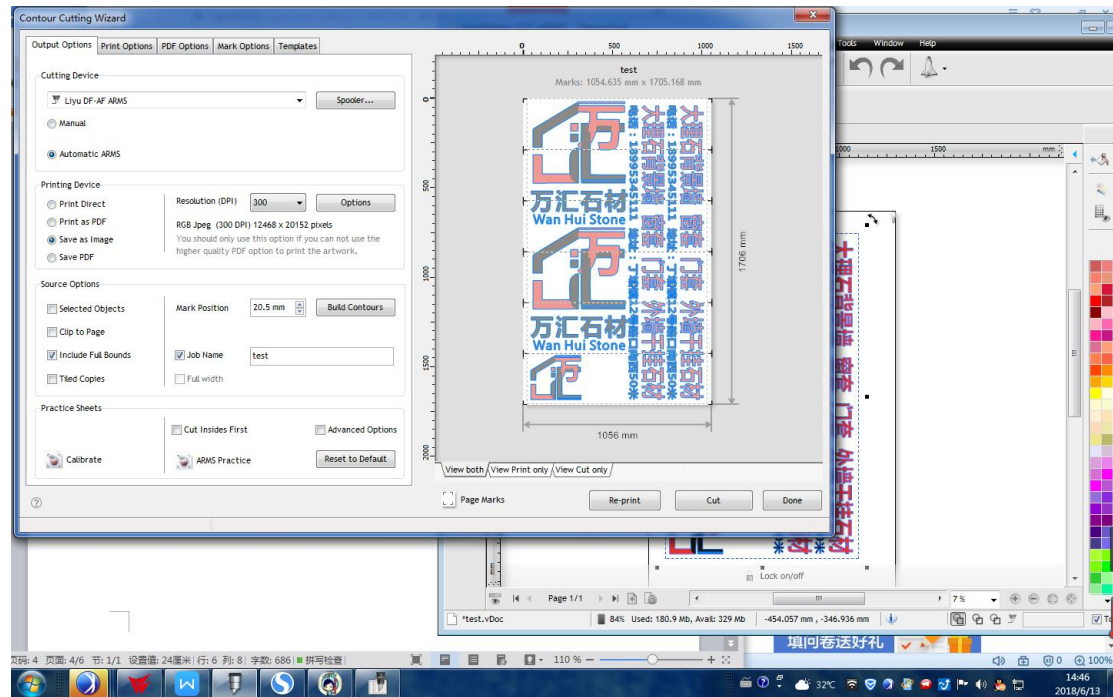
Contour Cutting Wizard

Output Options | Print Options | PDF Options | Mark Options | Templates

Cutting Device
Liyu DF-AF ARMS
Spooler...
Manual
Automatic ARMS

Printing Device
Print Direct
Print as PDF
Save as Image
Save PDF
Resolution (DPI) 300
Options
RGB Jpeg (300 DPI) 12468 x 20152 pixels
You should only use this option if you can not use the higher quality PDF option to print the artwork.

Source Options
Selected Objects
Clip to Page
Include Full Bounds
Tiled Copies
Mark Position 20.5 mm
Build Contours
Job Name test
Full width

Practice Sheets
Cut Insides First
Advanced Options
Calibrate
ARMS Practice
Reset to Default

test
Marks: 1054.635 mm x 1705.168 mm
0 500 1000 1500
0 500 1000 1500 2000
1706 mm
1056 mm
万汇石材
Wan Hui Stone
万汇石材
Wan Hui Stone
大理石背景墙 窗套 门套 外墙干挂石材
电话：13995545111 地址：
View both | View Print only | View Cut only
Page Marks
Re-print
Cut
Done

Tools Window Help
1000 1500 mm
Lock on/off
Page 1/1
7 %
*test.vDoc
84% Used: 180.9 Mb, Avail: 329 Mb
-454.057 mm , -346.936 mm
填问卷送好礼
页码: 4 页面: 4/6 节: 1/1 设置值: 24厘米 行: 6 列: 8 字数: 686 拼写检查
110 %
100%
32°C
14:46
2018/6/13